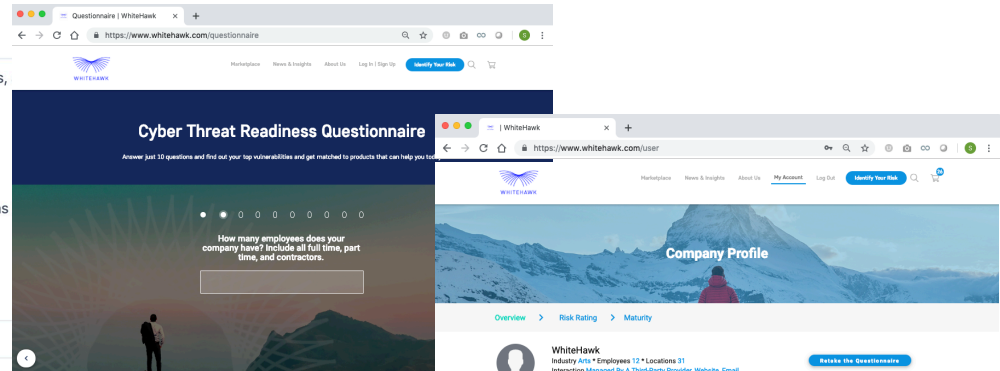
Questionnaire | WhiteHawk

https://www.whitehawk.com/questionnaire

WHITEHAWK

Marketplace News & Insights About Us Log In | Sign Up Identify Your Risk

Cyber Threat Readiness Questionnaire

Answer just 10 questions and find out your top vulnerabilities and get matched to products that can help you tod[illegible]

How many employees does your company have? Include all full time, part time, and contractors.

| WhiteHawk

https://www.whitehawk.com/user

WHITEHAWK

Marketplace News & Insights About Us My Account Log Out Identify Your Risk

Company Profile

Overview > Risk Rating > Maturity

WhiteHawk

Industry Arts • Employees 12 • Locations 31

Interaction Managed By A Third-Party Provider, Website, Email

Retake the Questionnaire